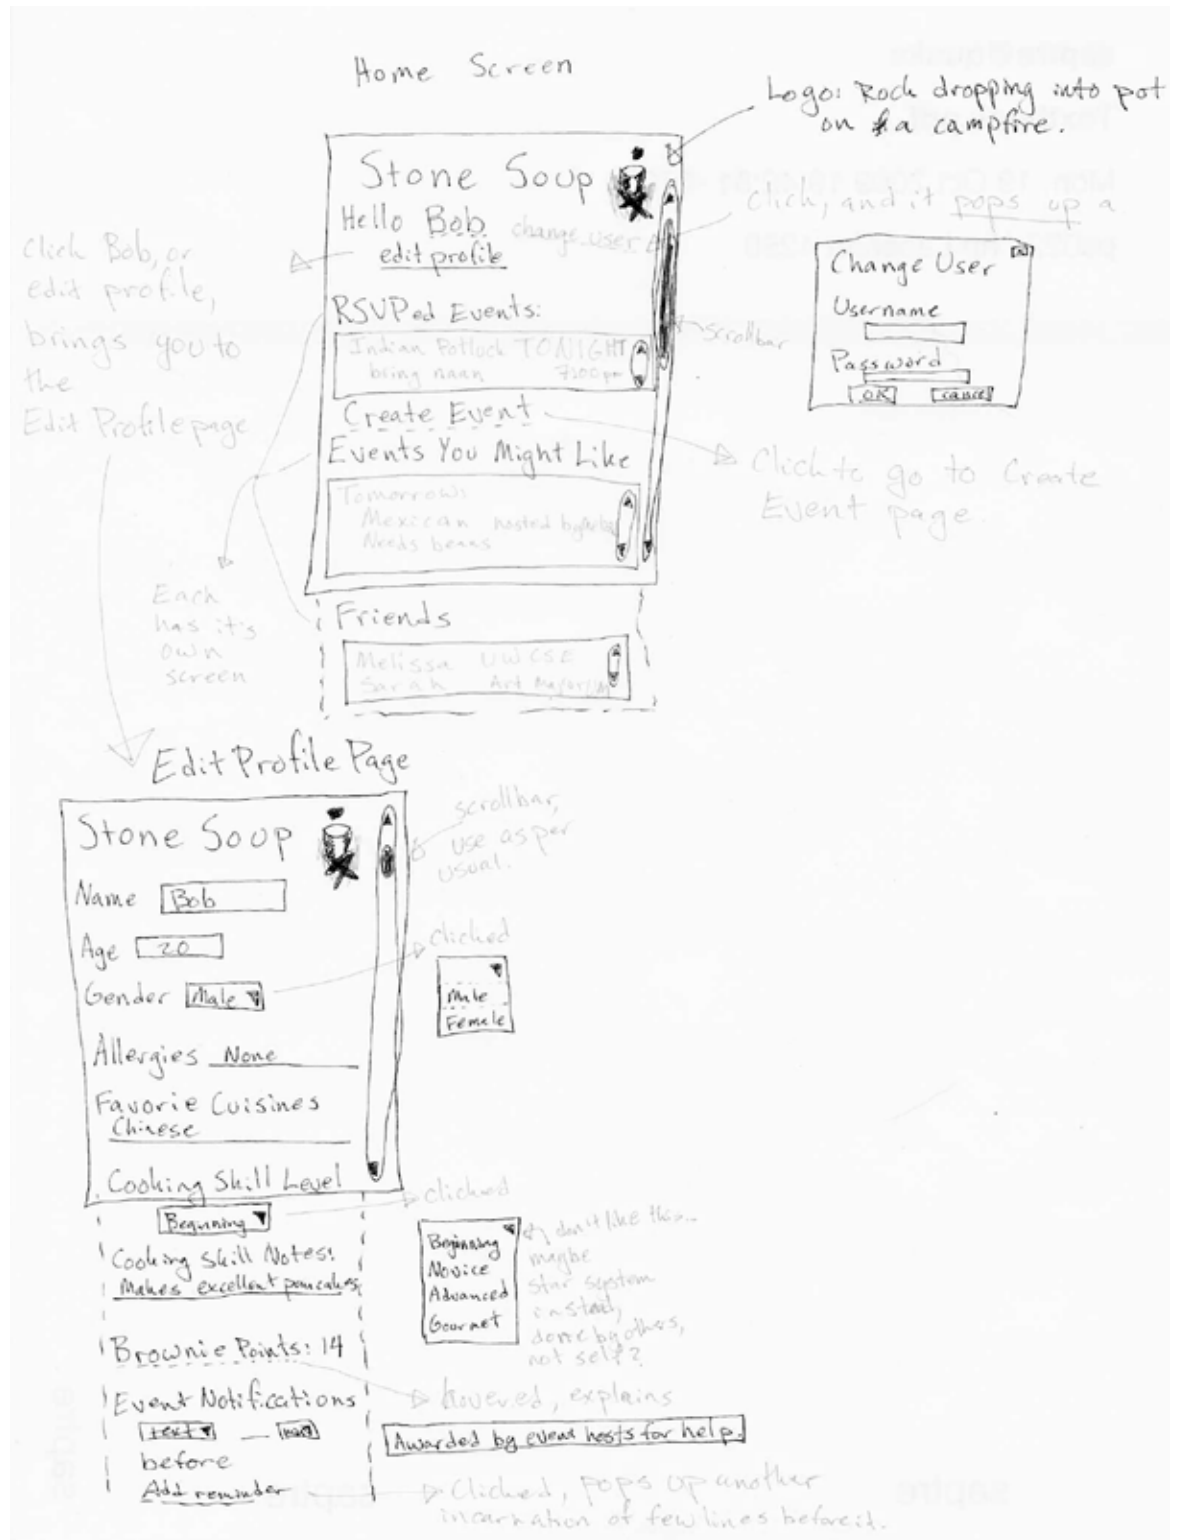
Home Screen

Logo: Rock dropping into pot on a campfire.

Stone Soup

Hello Bob
edit profile

change user

Click, and it pops up a

Change User
Username
Password
OK
cancel

Click Bob, or edit profile, brings you to the Edit Profile page

RSVPed Events:
Indian Potluck TONIGHT
bring naan 7:00pm

scrollbar

Create Event
Events You Might Like

Click to go to Create Event page.

Tomorrow:
Mexican hosted by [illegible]
Needs beans

Each has it's own screen

Friends
Melissa UWCSE
Sarah Art Major

Edit Profile Page

Stone Soup

scrollbar, use as per usual.

Name Bob
Age 20
Gender Male

clicked
Male
Female

Allergies None

Favorie Cuisines Chinese

Cooking Skill Level
Beginning

clicked
Beginning
Novice
Advanced
Gourmet

don't like this... maybe star system instead, done by others, not self?

Cooking Skill Notes: Makes excellent pancakes

Brownie Points: 14

hovered, explains
Awarded by event hosts for help.

Event Notifications
text — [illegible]
before
Add reminder

Clicked, pops up another incarnation of few lines before it.